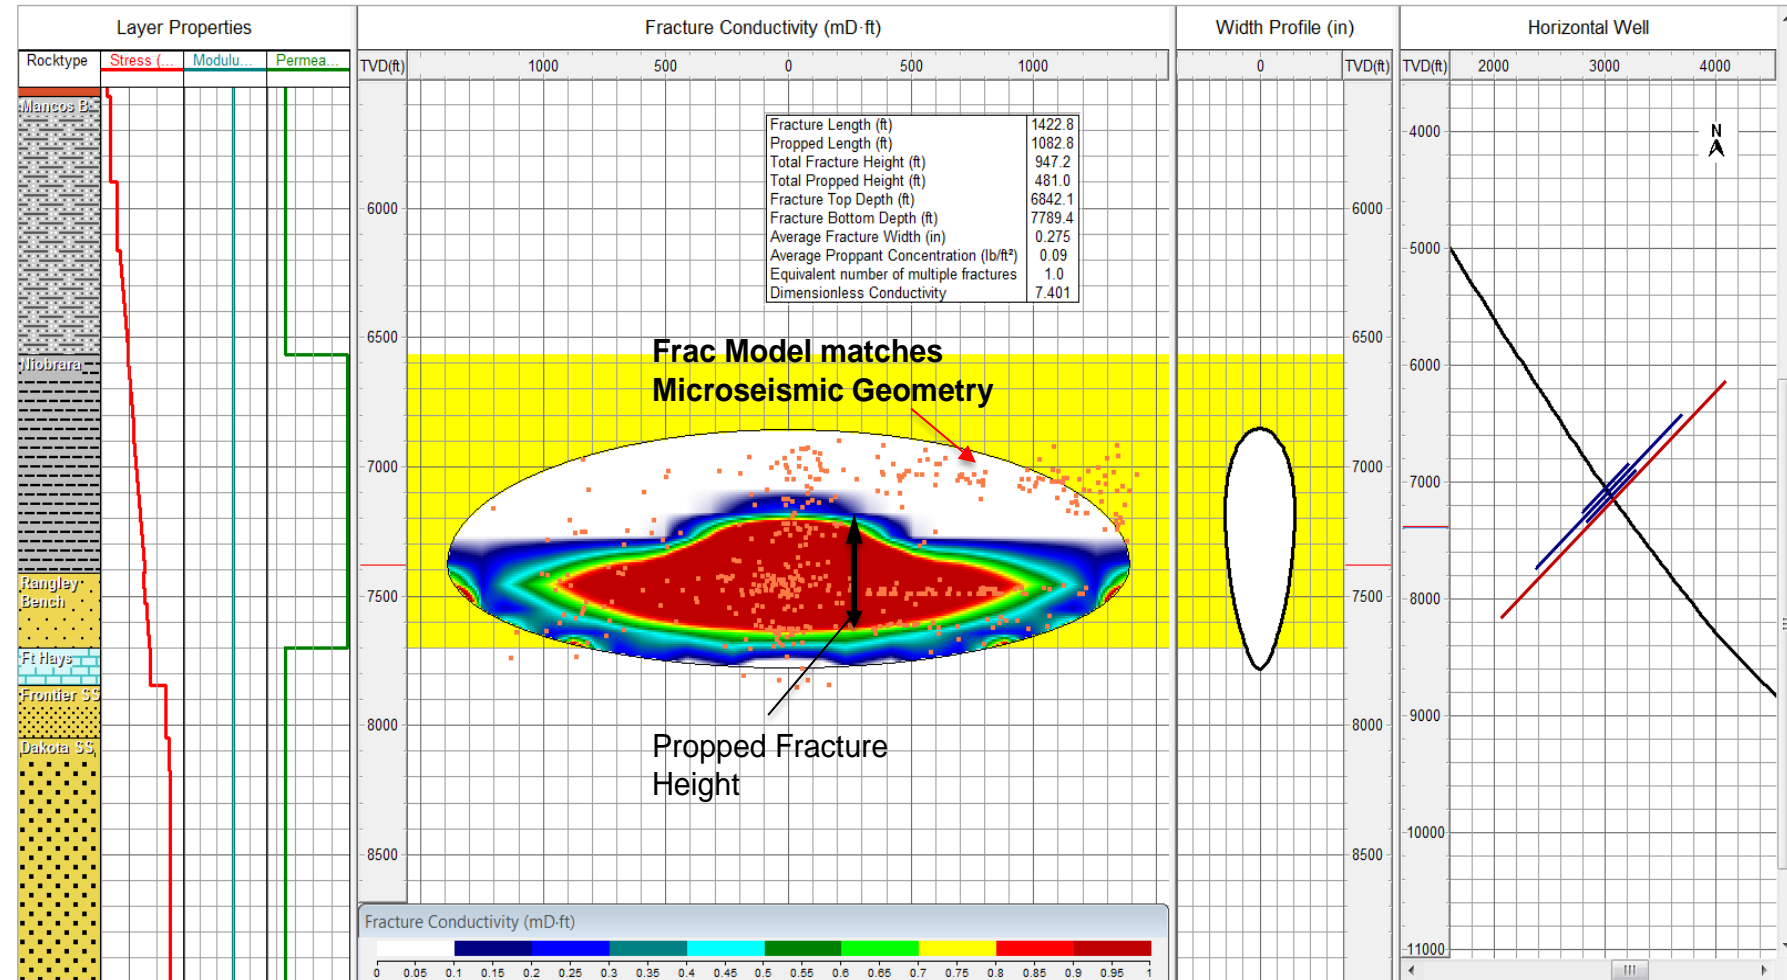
Layer Properties

| Rocktype | Stress (... | Modulu... | Permea... |
|---|---|---|---|

Mancos B
Niobrara
Rangley Bench
Ft Hays
Frontier SS
Dakota SS

Fracture Conductivity (mD·ft)

TVD(ft) 1000 500 0 500 1000

6000
6500
7000
7500
8000
8500

| Fracture Length (ft) | 1422.8 |
|---|---|
| Propped Length (ft) | 1082.8 |
| Total Fracture Height (ft) | 947.2 |
| Total Propped Height (ft) | 481.0 |
| Fracture Top Depth (ft) | 6842.1 |
| Fracture Bottom Depth (ft) | 7789.4 |
| Average Fracture Width (in) | 0.275 |
| Average Proppant Concentration (lb/ft²) | 0.09 |
| Equivalent number of multiple fractures | 1.0 |
| Dimensionless Conductivity | 7.401 |

Frac Model matches Microseismic Geometry

Propped Fracture Height

Fracture Conductivity (mD·ft)

0 0.05 0.1 0.15 0.2 0.25 0.3 0.35 0.4 0.45 0.5 0.55 0.6 0.65 0.7 0.75 0.8 0.85 0.9 0.95 1

Width Profile (in)

0 TVD(ft)

6000
6500
7000
7500
8000
8500

Horizontal Well

TVD(ft) 2000 3000 4000

N

4000
5000
6000
7000
8000
9000
10000
11000